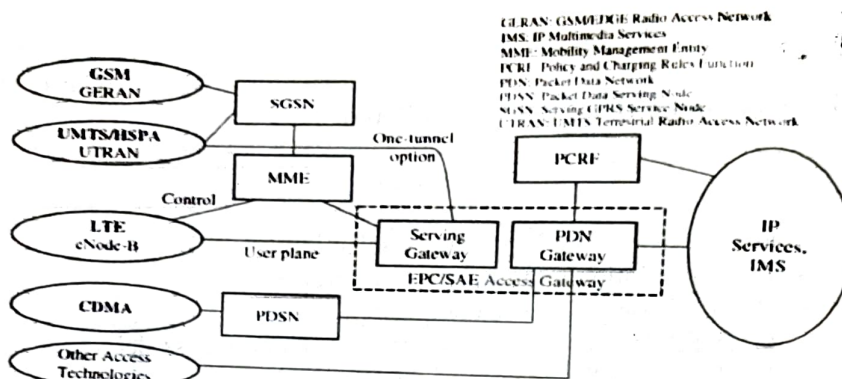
GERAN: GSM/EDGE Radio Access Network
IMS: IP Multimedia Services
MME: Mobility Management Entity
PCRF: Policy and Charging Rules Function
PDN: Packet Data Network
PDSN: Packet Data Serving Node
SGSN: Serving GPRS Service Node
UTRAN: UMTS Terrestrial Radio Access Network

GSM
GERAN

SGSN

UMTS/HSPA
UTRAN

One-tunnel option

PCRF

MME

Control

LTE
eNode-B

User plane

Serving Gateway

PDN Gateway

EPC/SAE Access Gateway

IP Services, IMS

CDMA

PDSN

Other Access Technologies